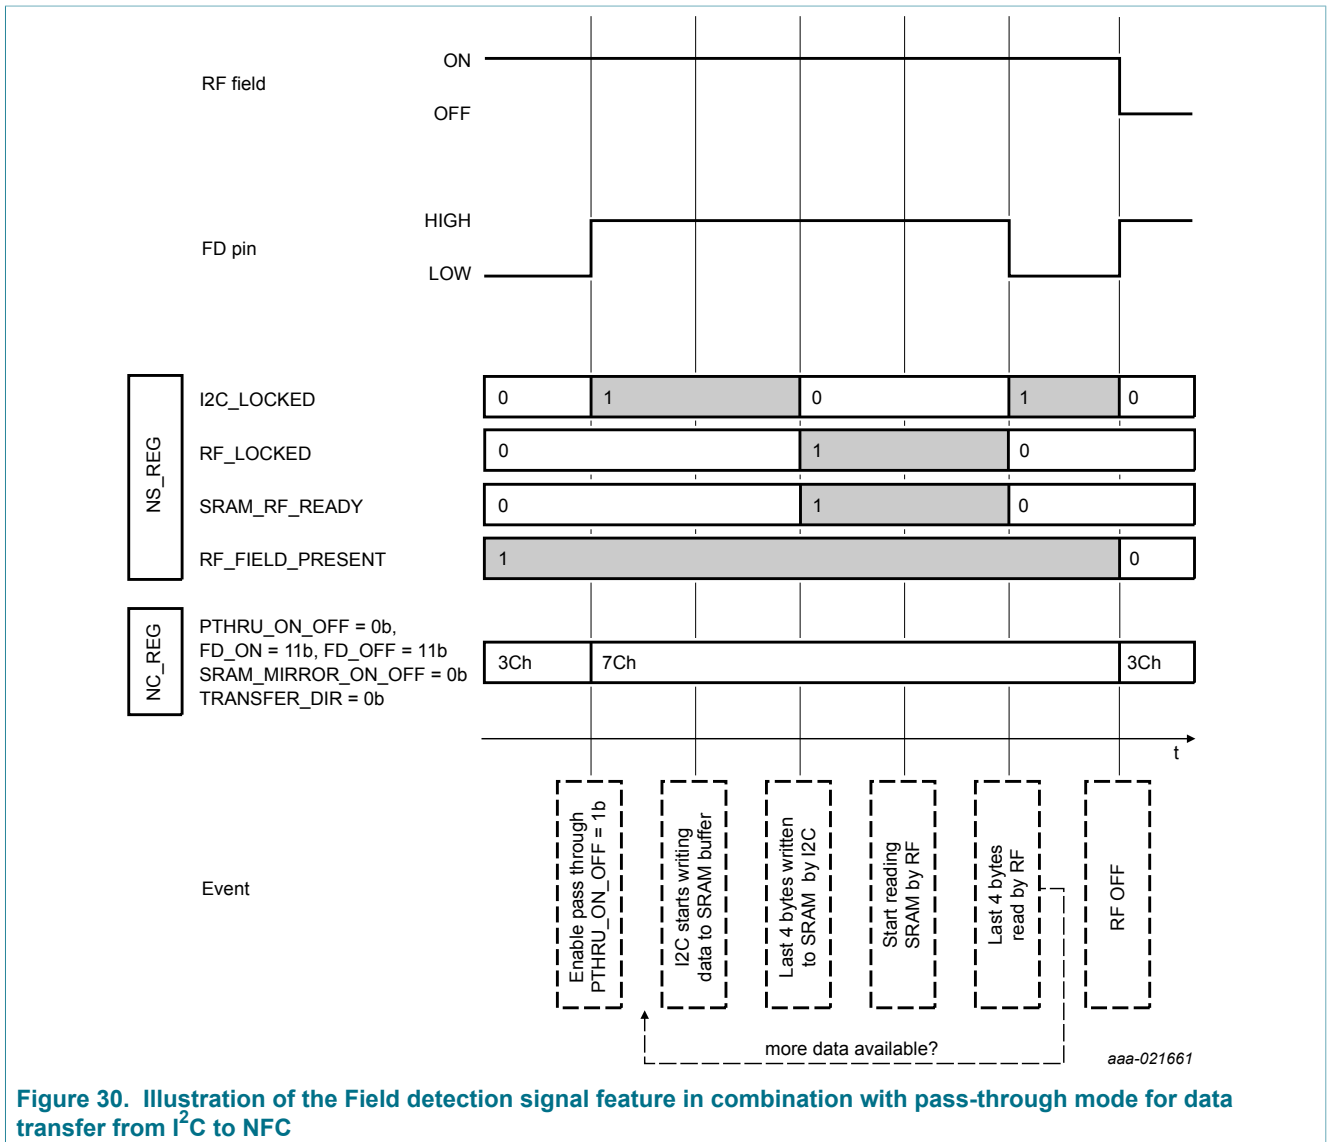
RF field

ON

OFF

FD pin

HIGH

LOW

NS_REG

I2C_LOCKED

0 | 1 | 0 | 1 | 0

RF_LOCKED

0 | 1 | 0

SRAM_RF_READY

0 | 1 | 0

RF_FIELD_PRESENT

1 | 0

NC_REG

PTHRU_ON_OFF = 0b,
FD_ON = 11b, FD_OFF = 11b
SRAM_MIRROR_ON_OFF = 0b
TRANSFER_DIR = 0b

3Ch | 7Ch | 3Ch

t

Event

Enable pass through PTHRU_ON_OFF = 1b

I2C starts writing data to SRAM buffer

Last 4 bytes written to SRAM by I2C

Start reading SRAM by RF

Last 4 bytes read by RF

RF OFF

more data available?

aaa-021661

Figure 30. Illustration of the Field detection signal feature in combination with pass-through mode for data transfer from I$^2$C to NFC